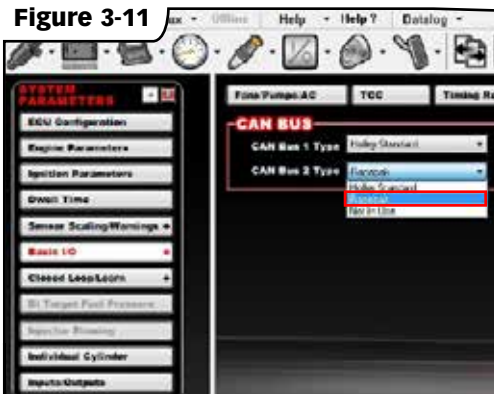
Figure 3-11

ax - Offline Help - Help ? Datalog -

SYSTEM PARAMETERS

ECU Configuration

Engine Parameters

Ignition Parameters

Dwell Time

Sensor Scaling/Warnings +

Basic I/O

Closed Loop/Learn +

Dl Target Fuel Pressure

Injector Phasing

Individual Cylinder

Inputs/Outputs

Fans/Pumps/AC

TCC

Timing Re

CAN BUS

CAN Bus 1 Type Holley Standard

CAN Bus 2 Type Racepak

Holley Standard

Racepak

Not In Use